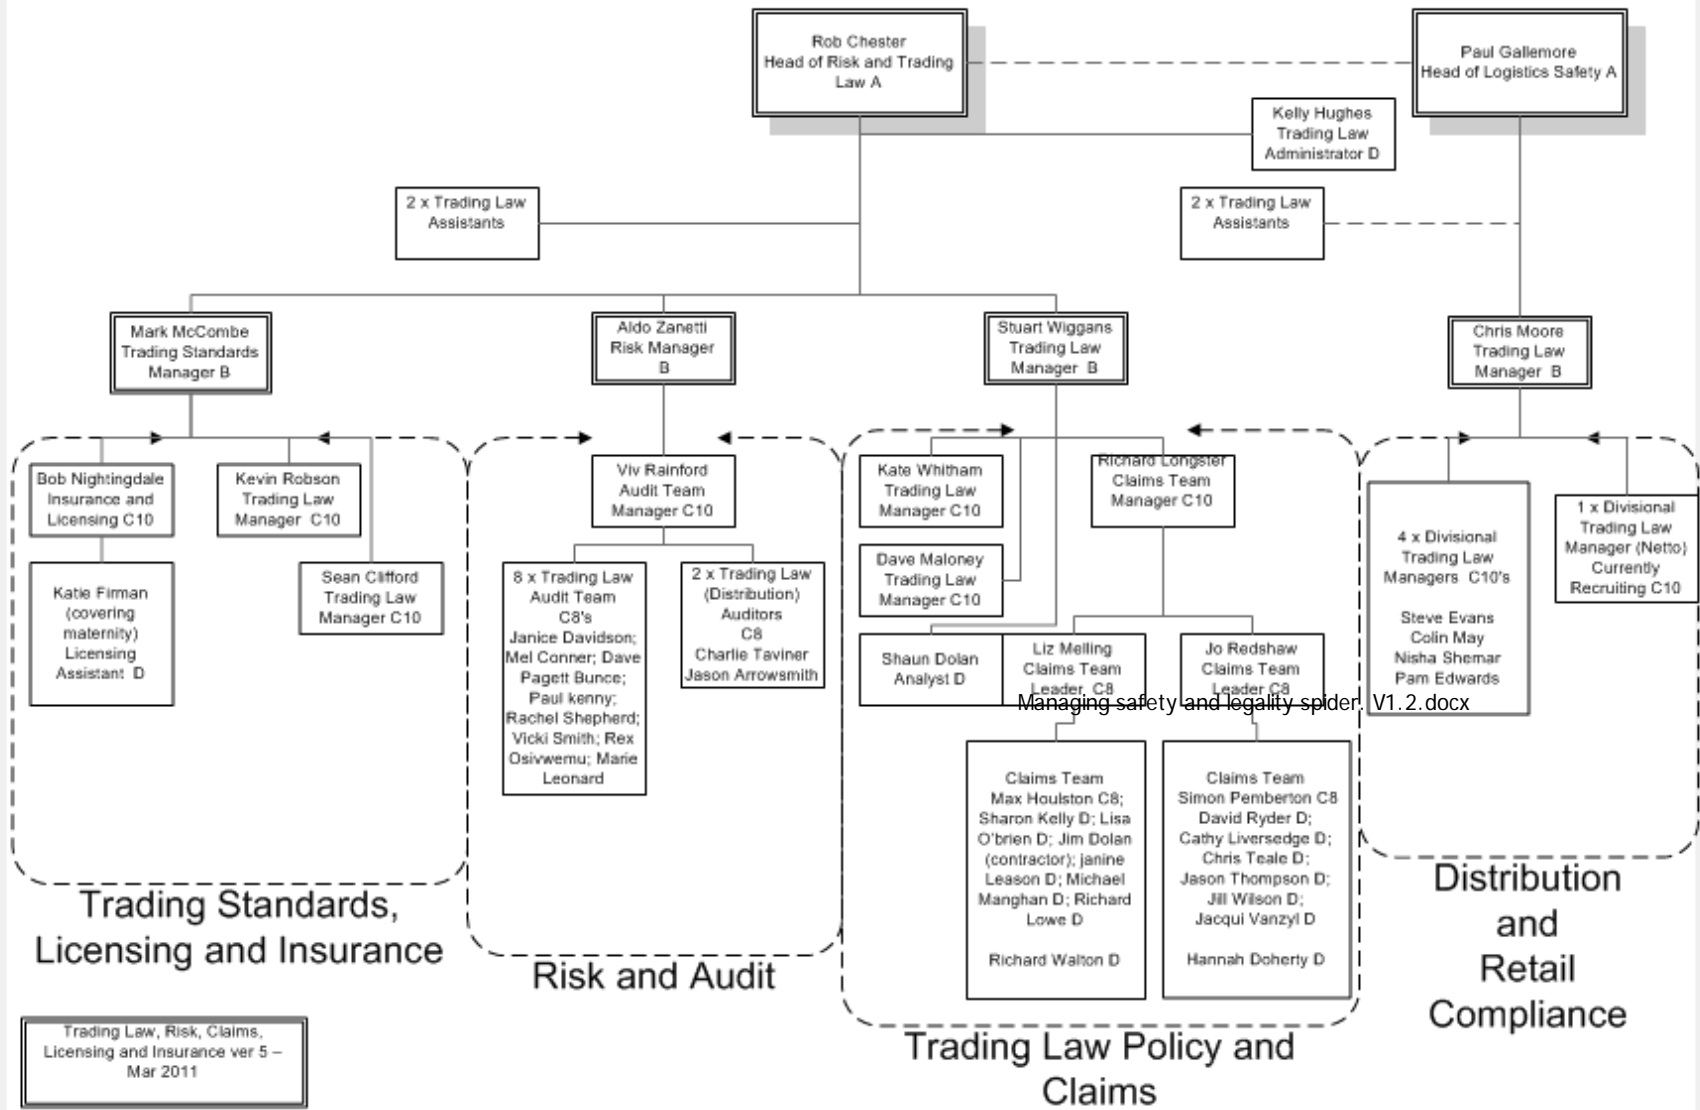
Rob Chester
Head of Risk and Trading Law A

Paul Gallemore
Head of Logistics Safety A

Kelly Hughes
Trading Law Administrator D

2 x Trading Law Assistants

2 x Trading Law Assistants

Mark McCombe
Trading Standards Manager B

Aldo Zanetti
Risk Manager B

Stuart Wiggans
Trading Law Manager B

Chris Moore
Trading Law Manager B

Bob Nightingdale
Insurance and Licensing C10

Kevin Robson
Trading Law Manager C10

Katie Firman
(covering maternity)
Licensing Assistant D

Sean Clifford
Trading Law Manager C10

Viv Rainford
Audit Team Manager C10

8 x Trading Law Audit Team C8's
Janice Davidson; Mel Conner; Dave Pagett Bunce; Paul kenny; Rachel Shepherd; Vicki Smith; Rex Osivwemu; Marie Leonard

2 x Trading Law (Distribution) Auditors C8
Charlie Taviner
Jason Arrowsmith

Kate Whitham
Trading Law Manager C10

Richard Longster
Claims Team Manager C10

Dave Maloney
Trading Law Manager C10

Shaun Dolan
Analyst D

Liz Melling
Claims Team Leader C8

Jo Redshaw
Claims Team Leader C8

Managing safety and legality spider. V1.2.docx

Claims Team
Max Houlston C8; Sharon Kelly D; Lisa O'brien D; Jim Dolan (contractor); janine Leason D; Michael Manghan D; Richard Lowe D

Richard Walton D

Claims Team
Simon Pemberton C8
David Ryder D;
Cathy Liversedge D;
Chris Teale D;
Jason Thompson D;
Jill Wilson D;
Jacqui Vanzyl D

Hannah Doherty D

4 x Divisional Trading Law Managers C10's

Steve Evans
Colin May
Nisha Shemar
Pam Edwards

1 x Divisional Trading Law Manager (Netto) Currently Recruiting C10

Trading Standards, Licensing and Insurance

Risk and Audit

Trading Law Policy and Claims

Distribution and Retail Compliance

Trading Law, Risk, Claims, Licensing and Insurance ver 5 – Mar 2011